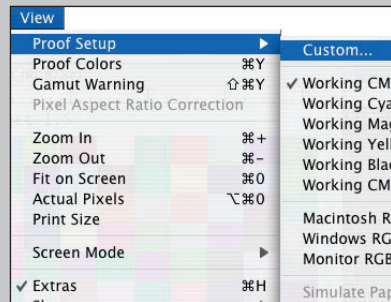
View

Proof Setup
Proof Colors ⌘Y
Gamut Warning ⇧⌘Y
Pixel Aspect Ratio Correction

Zoom In ⌘+
Zoom Out ⌘–
Fit on Screen ⌘0
Actual Pixels ⌥⌘0
Print Size

Screen Mode

✓ Extras ⌘H

Custom...

✓ Working CM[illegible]
Working Cya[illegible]
Working Ma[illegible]
Working Yel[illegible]
Working Bla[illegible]
Working CM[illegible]

Macintosh R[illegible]
Windows RG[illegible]
Monitor RGB

Simulate Pap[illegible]